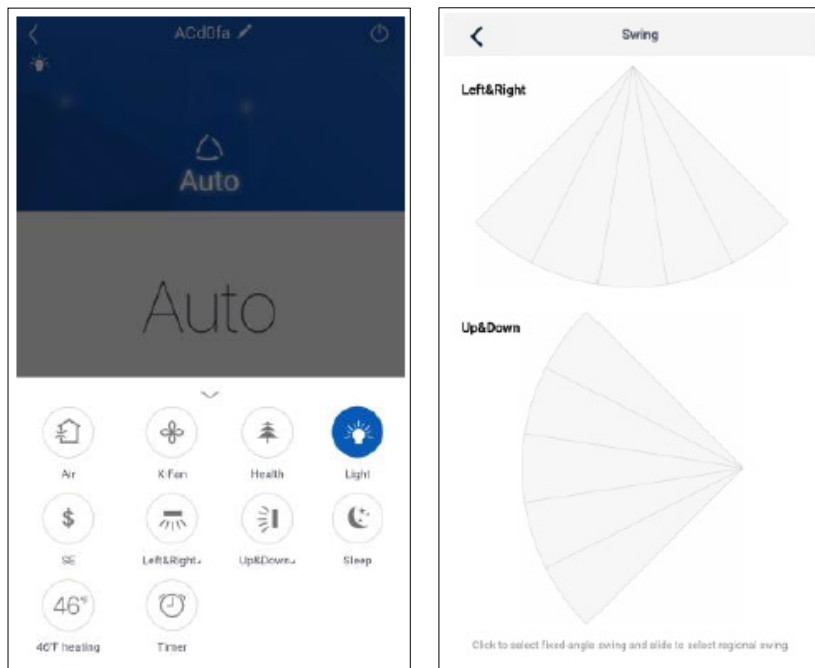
ACd0fa

Auto

Auto

Air

K-Fan

Health

Light

SE

Left&Right

Up&Down

Sleep

46°

46°F heating

Timer

Swing

Left&Right

Up&Down

Click to select fixed-angle swing and slide to select regional swing